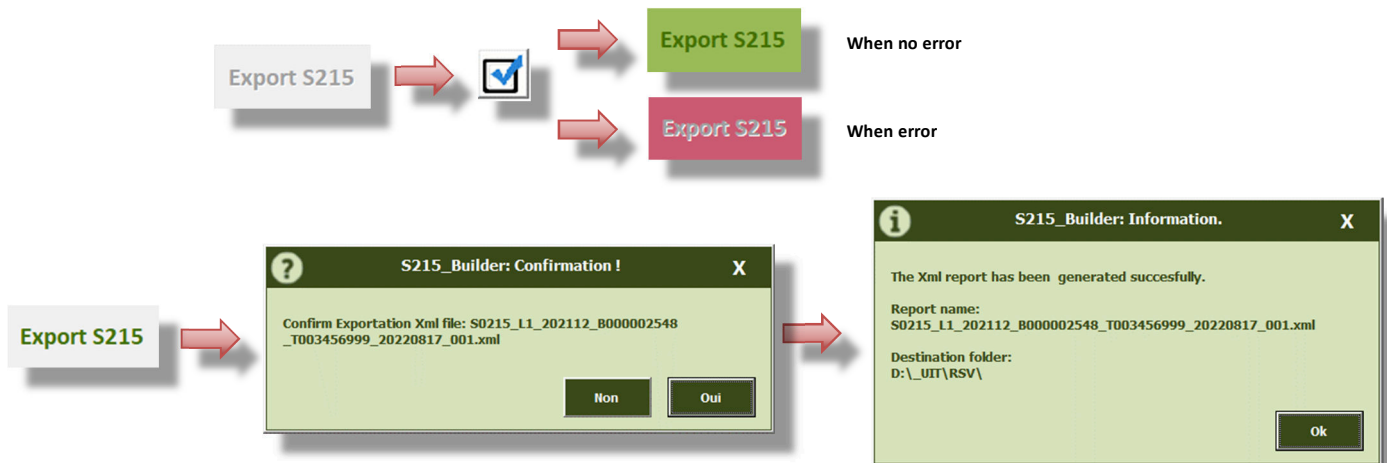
Export S215

Export S215

When no error

Export S215

When error

Export S215

?

S215_Builder: Confirmation !

X

Confirm Exportation Xml file: S0215_L1_202112_B000002548 _T003456999_20220817_001.xml

Non

Oui

i

S215_Builder: Information.

X

The Xml report has been generated succesfully.

Report name:
S0215_L1_202112_B000002548_T003456999_20220817_001.xml

Destination folder:
D:\_UIT\RSV\

Ok